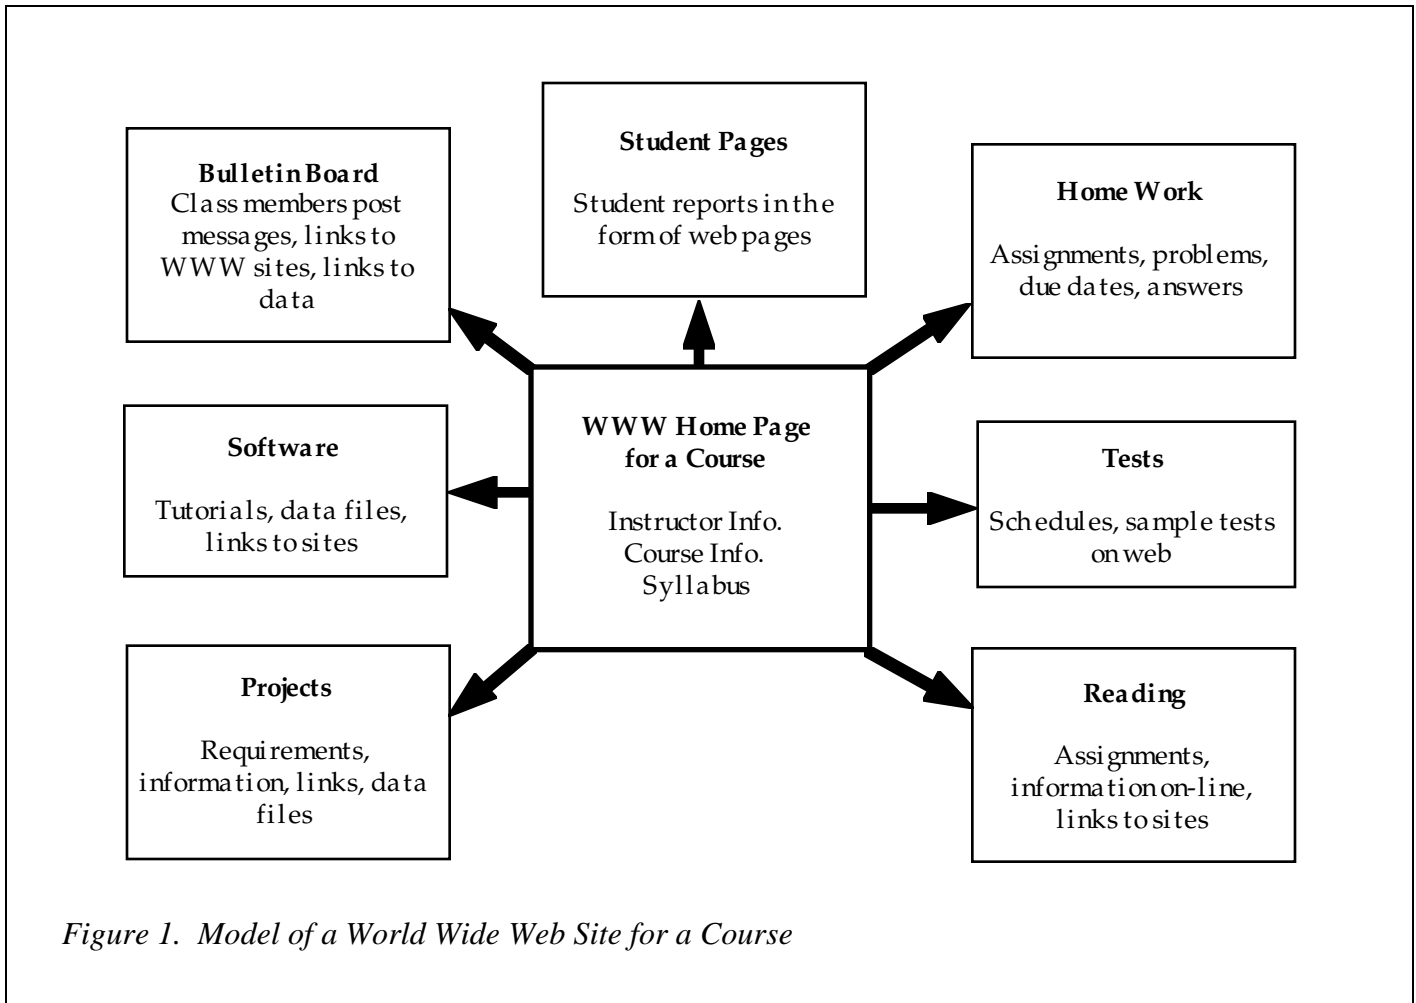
Bulletin Board
Class members post messages, links to WWW sites, links to data

Student Pages

Student reports in the form of web pages

Home Work

Assignments, problems, due dates, answers

Software

Tutorials, data files, links to sites

WWW Home Page for a Course

Instructor Info.
Course Info.
Syllabus

Tests

Schedules, sample tests on web

Projects

Requirements, information, links, data files

Reading

Assignments, information on-line, links to sites

Figure 1. Model of a World Wide Web Site for a Course